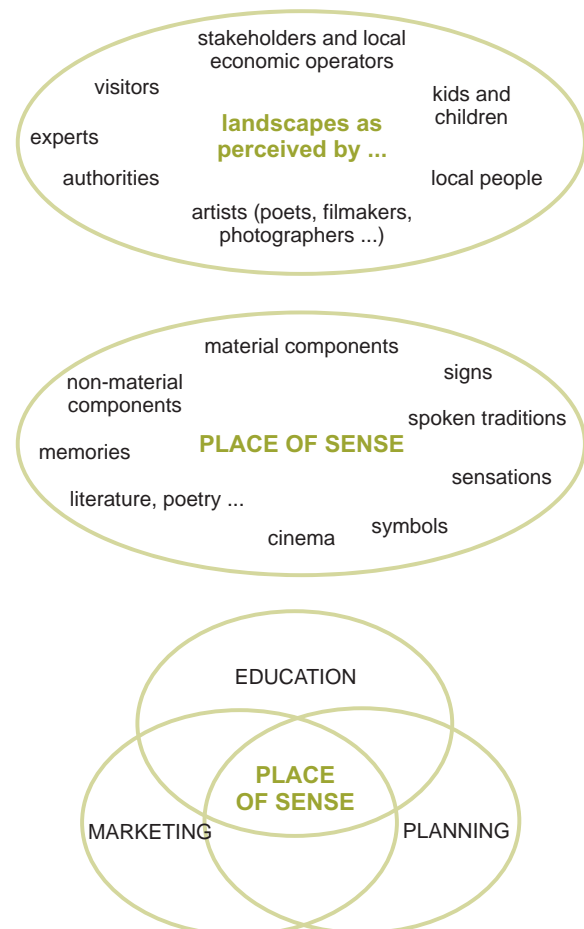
stakeholders and local economic operators

visitors

kids and children

experts

landscapes as perceived by ...

authorities

local people

artists (poets, filmakers, photographers ...)

material components

non-material components

signs

spoken traditions

memories

PLACE OF SENSE

sensations

literature, poetry ...

symbols

cinema

EDUCATION

PLACE OF SENSE

MARKETING

PLANNING